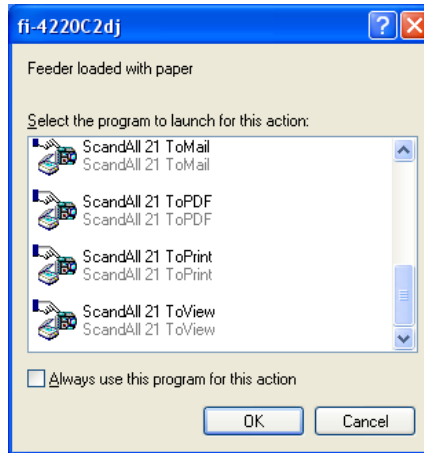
fi-4220C2dj

Feeder loaded with paper

Select the program to launch for this action:

ScandAll 21 ToMail
ScandAll 21 ToMail

ScandAll 21 ToPDF
ScandAll 21 ToPDF

ScandAll 21 ToPrint
ScandAll 21 ToPrint

ScandAll 21 ToView
ScandAll 21 ToView

Always use this program for this action

OK

Cancel